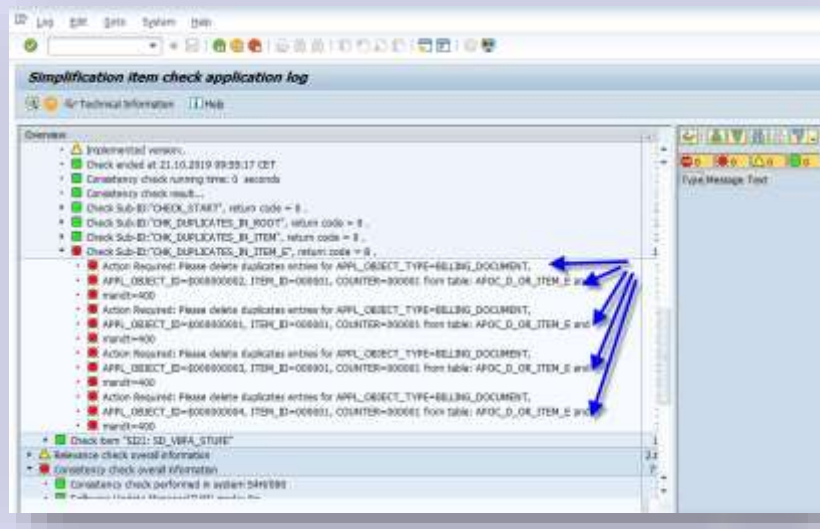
Log Edit Goto System Help

Simplification item check application log

Technical information Help

Overview

Implemented version..
Check ended at 21.10.2019 09:55:17 CET
Consistency check running time: 0 seconds
Consistency check result...
Check Sub-ID:"CHECK_START", return code = 0 .
Check Sub-ID:"CHK_DUPLICATES_IN_ROOT", return code = 0 .
Check Sub-ID:"CHK_DUPLICATES_IN_ITEM", return code = 0 .
Check Sub-ID:"CHK_DUPLICATES_IN_ITEM_E", return code = 8 .
Action Required: Please delete duplicates entries for APPL_OBJECT_TYPE=BILLING_DOCUMENT,
APPL_OBJECT_ID=0008000002, ITEM_ID=000001, COUNTER=000001 from table: AFOC_D_OR_ITEM_E and
mandt=400
Action Required: Please delete duplicates entries for APPL_OBJECT_TYPE=BILLING_DOCUMENT,
APPL_OBJECT_ID=0008000001, ITEM_ID=000001, COUNTER=000001 from table: AFOC_D_OR_ITEM_E and
mandt=400
Action Required: Please delete duplicates entries for APPL_OBJECT_TYPE=BILLING_DOCUMENT,
APPL_OBJECT_ID=0008000003, ITEM_ID=000001, COUNTER=000001 from table: AFOC_D_OR_ITEM_E and
mandt=400
Action Required: Please delete duplicates entries for APPL_OBJECT_TYPE=BILLING_DOCUMENT,
APPL_OBJECT_ID=0008000004, ITEM_ID=000001, COUNTER=000001 from table: AFOC_D_OR_ITEM_E and
mandt=400
Check item "SI21: SD_VBFA_STUFE"
Relevance check overall information
Consistency check overall information
Consistency check performed in system S4H/080
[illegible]

1
1
2
7

Type Message Text